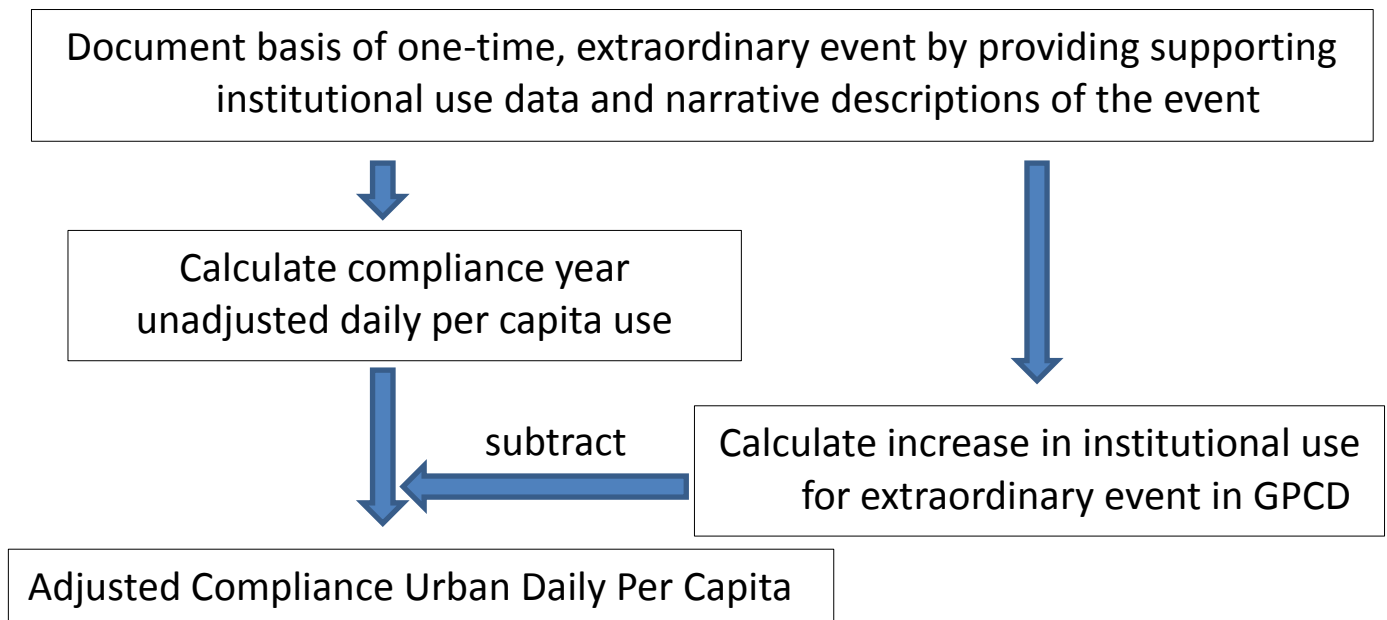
Document basis of one-time, extraordinary event by providing supporting institutional use data and narrative descriptions of the event

Calculate compliance year unadjusted daily per capita use

subtract

Calculate increase in institutional use for extraordinary event in GPCD

Adjusted Compliance Urban Daily Per Capita